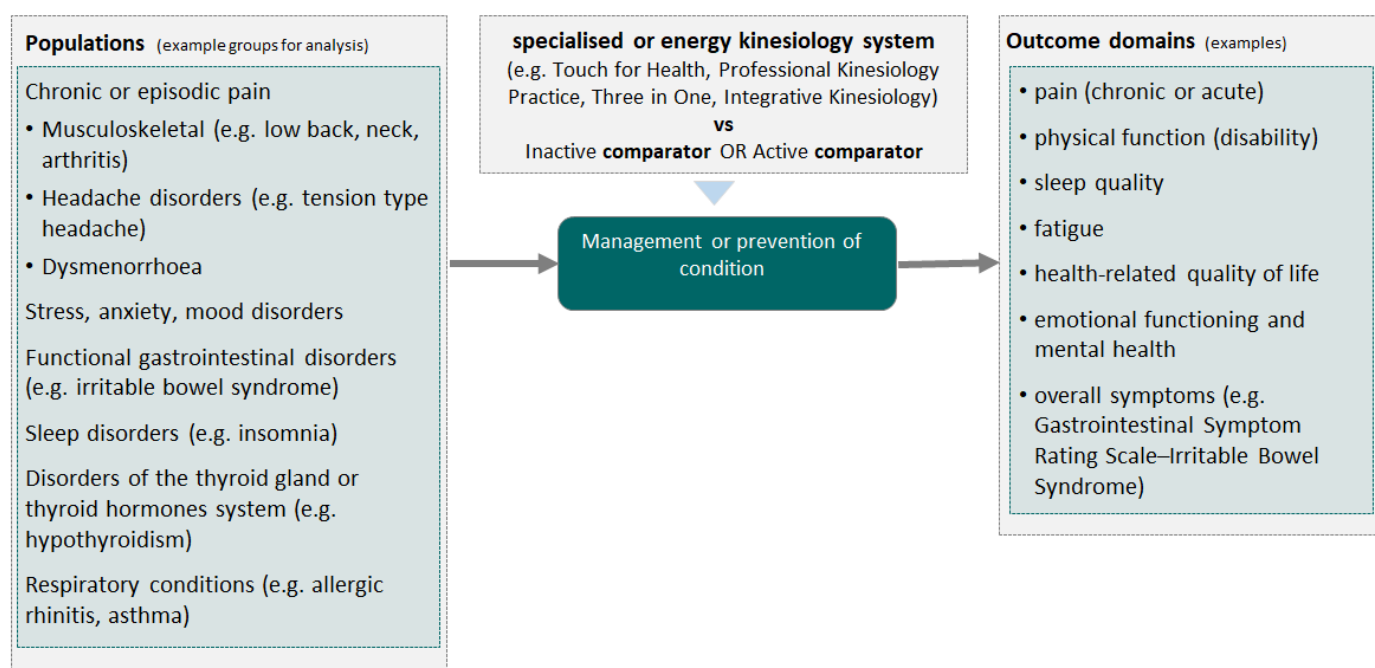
Populations (example groups for analysis)

Chronic or episodic pain

• Musculoskeletal (e.g. low back, neck, arthritis)

• Headache disorders (e.g. tension type headache)

• Dysmenorrhoea

Stress, anxiety, mood disorders

Functional gastrointestinal disorders (e.g. irritable bowel syndrome)

Sleep disorders (e.g. insomnia)

Disorders of the thyroid gland or thyroid hormones system (e.g. hypothyroidism)

Respiratory conditions (e.g. allergic rhinitis, asthma)

specialised or energy kinesiology system
(e.g. Touch for Health, Professional Kinesiology Practice, Three in One, Integrative Kinesiology)
vs
Inactive comparator OR Active comparator

Management or prevention of condition

Outcome domains (examples)

• pain (chronic or acute)

• physical function (disability)

• sleep quality

• fatigue

• health-related quality of life

• emotional functioning and mental health

• overall symptoms (e.g. Gastrointestinal Symptom Rating Scale–Irritable Bowel Syndrome)